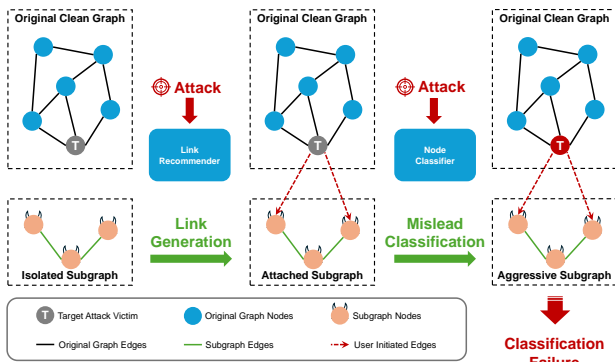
Original Clean Graph

T

Isolated Subgraph

Attack

Link Recommender

Link Generation

Original Clean Graph

T

Attached Subgraph

Attack

Node Classifier

Mislead Classification

Original Clean Graph

T

Aggressive Subgraph

Classification Failure

T Target Attack Victim

Original Graph Nodes

Subgraph Nodes

Original Graph Edges

Subgraph Edges

User Initiated Edges